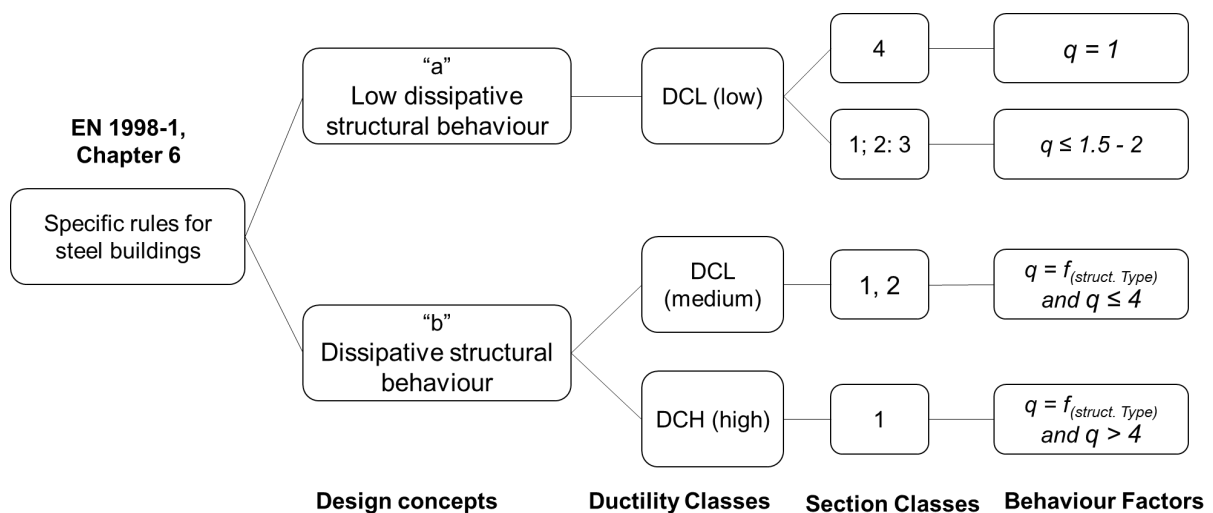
EN 1998-1, Chapter 6

Specific rules for steel buildings

"a"
Low dissipative structural behaviour

DCL (low)

4

$q = 1$

1; 2: 3

$q \leq 1.5 - 2$

"b"
Dissipative structural behaviour

DCL (medium)

1, 2

$q = f_{(struct. Type)}$ and $q \leq 4$

DCH (high)

1

$q = f_{(struct. Type)}$ and $q > 4$

Design concepts

Ductility Classes

Section Classes

Behaviour Factors